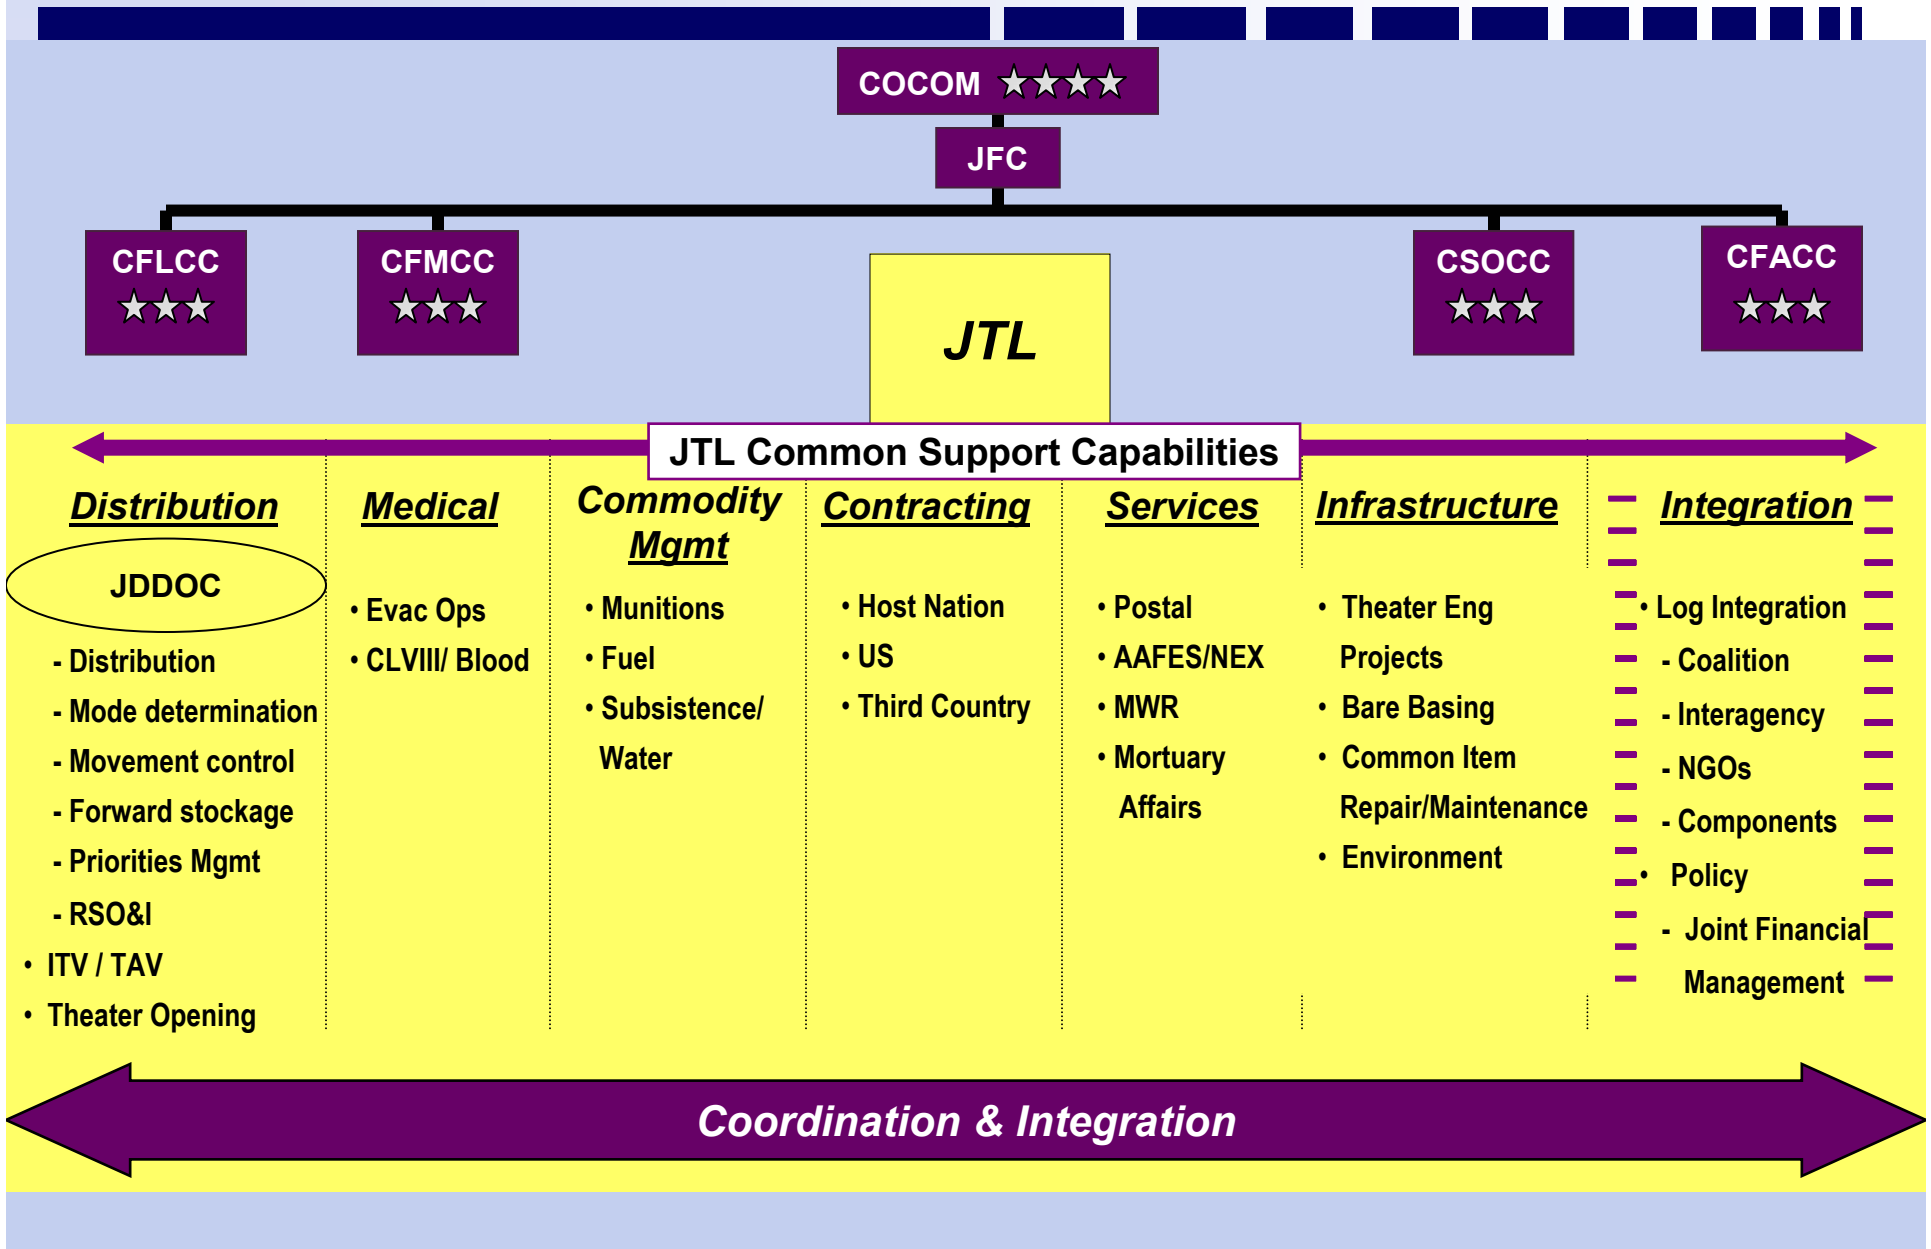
COCOM ★★★★

JFC

CFLCC ★★★

CFMCC ★★★

JTL

CSOCC ★★★

CFACC ★★★

JTL Common Support Capabilities

Distribution

JDDOC

- Distribution
- Mode determination
- Movement control
- Forward stockage
- Priorities Mgmt
- RSO&I
• ITV / TAV
• Theater Opening

Medical

• Evac Ops
• CLVIII/ Blood

Commodity Mgmt

• Munitions
• Fuel
• Subsistence/ Water

Contracting

• Host Nation
• US
• Third Country

Services

• Postal
• AAFES/NEX
• MWR
• Mortuary Affairs

Infrastructure

• Theater Eng Projects
• Bare Basing
• Common Item Repair/Maintenance
• Environment

Integration

• Log Integration
- Coalition
- Interagency
- NGOs
- Components
• Policy
- Joint Financial Management

Coordination & Integration